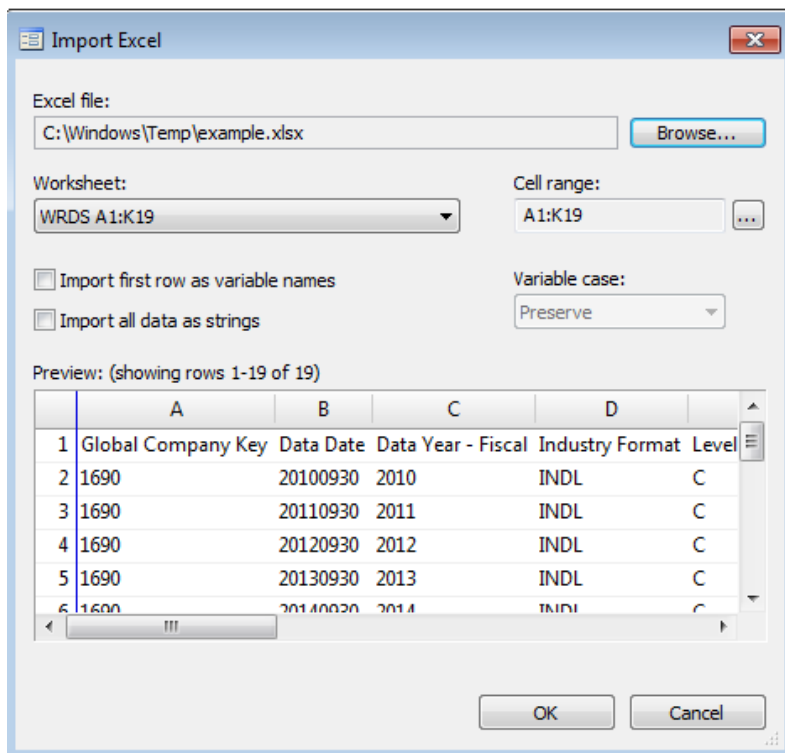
Import Excel

Excel file:
C:\Windows\Temp\example.xlsx
Browse...

Worksheet:
WRDS A1:K19

Cell range:
A1:K19
...

Import first row as variable names
Import all data as strings

Variable case:
Preserve

Preview: (showing rows 1-19 of 19)

| | A | B | C | D | |
|---|---|---|---|---|---|
| 1 | Global Company Key | Data Date | Data Year - Fiscal | Industry Format | Level |
| 2 | 1690 | 20100930 | 2010 | INDL | C |
| 3 | 1690 | 20110930 | 2011 | INDL | C |
| 4 | 1690 | 20120930 | 2012 | INDL | C |
| 5 | 1690 | 20130930 | 2013 | INDL | C |
| 6 | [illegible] | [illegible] | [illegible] | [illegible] | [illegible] |

OK
Cancel